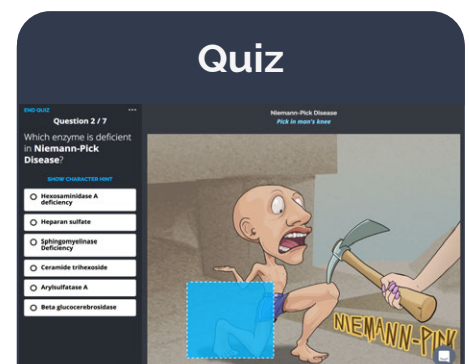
Quiz

END QUIZ

•••

Question 2 / 7

Which enzyme is deficient in Niemann-Pick Disease?

SHOW CHARACTER HINT

Hexosaminidase A deficiency

Heparan sulfate

Sphingomyelinase Deficiency

Ceramide trihexoside

Arylsulfatase A

Beta glucocerebrosidase

Niemann-Pick Disease

Pick in man's knee

NIEMANN-PICK